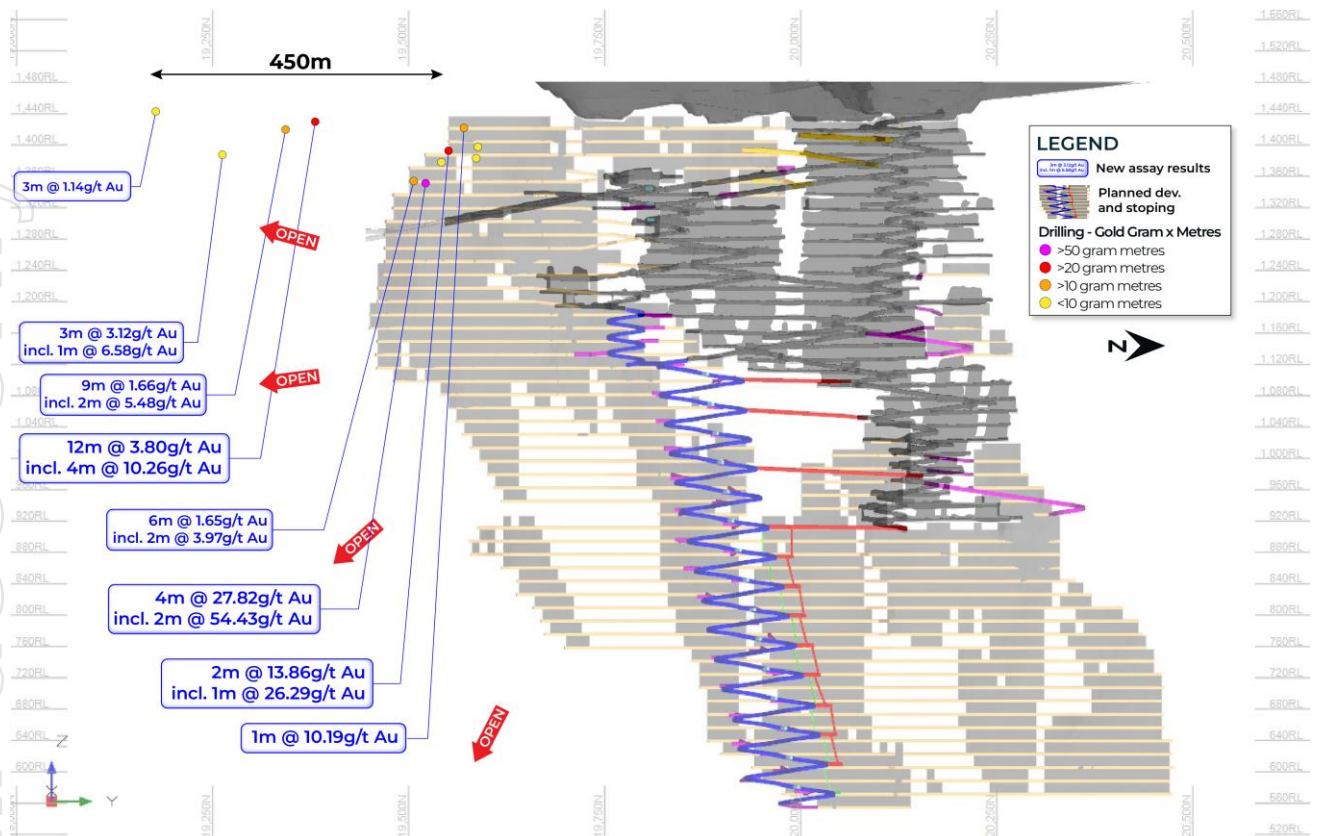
450m

19,250N
19,500N
19,750N
20,000N
20,250N
20,500N

1,560RL
1,520RL
1,480RL
1,440RL
1,400RL
1,360RL
1,320RL
1,280RL
1,240RL
1,200RL
1,160RL
1,120RL
1,080RL
1,040RL
1,000RL
960RL
920RL
880RL
840RL
800RL
760RL
720RL
680RL
640RL
600RL
560RL
520RL

3m @ 1.14g/t Au

OPEN

3m @ 3.12g/t Au
incl. 1m @ 6.58g/t Au

9m @ 1.66g/t Au
incl. 2m @ 5.48g/t Au

OPEN

12m @ 3.80g/t Au
incl. 4m @ 10.26g/t Au

6m @ 1.65g/t Au
incl. 2m @ 3.97g/t Au

OPEN

4m @ 27.82g/t Au
incl. 2m @ 54.43g/t Au

2m @ 13.86g/t Au
incl. 1m @ 26.29g/t Au

OPEN

1m @ 10.19g/t Au

LEGEND
New assay results
Planned dev. and stoping
Drilling - Gold Gram x Metres
>50 gram metres
>20 gram metres
>10 gram metres
<10 gram metres

N

Z
Y